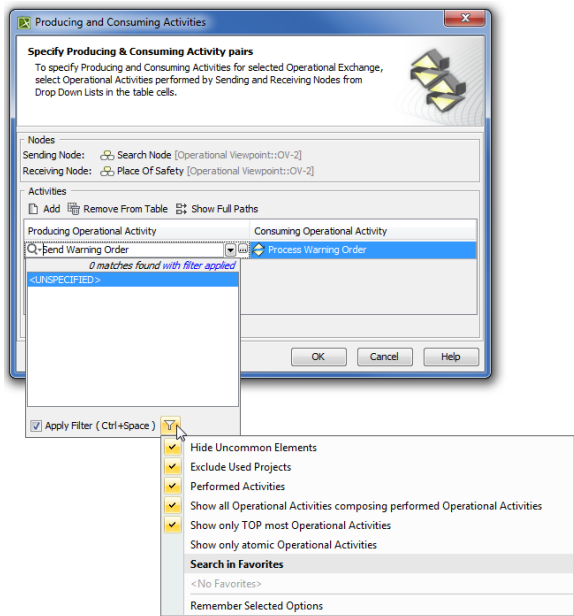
Producing and Consuming Activities

Specify Producing & Consuming Activity pairs

To specify Producing and Consuming Activities for selected Operational Exchange, select Operational Activities performed by Sending and Receiving Nodes from Drop Down Lists in the table cells.

Nodes

Sending Node: Search Node [Operational Viewpoint::OV-2]

Receiving Node: Place Of Safety [Operational Viewpoint::OV-2]

Activities

Add Remove From Table Show Full Paths

| Producing Operational Activity | Consuming Operational Activity |
|---|---|
| Send Warning Order | Process Warning Order |

0 matches found with filter applied

<UNSPECIFIED>

OK Cancel Help

Apply Filter ( Ctrl+Space )

Hide Uncommon Elements

Exclude Used Projects

Performed Activities

Show all Operational Activities composing performed Operational Activities

Show only TOP most Operational Activities

Show only atomic Operational Activities

Search in Favorites

<No Favorites>

Remember Selected Options